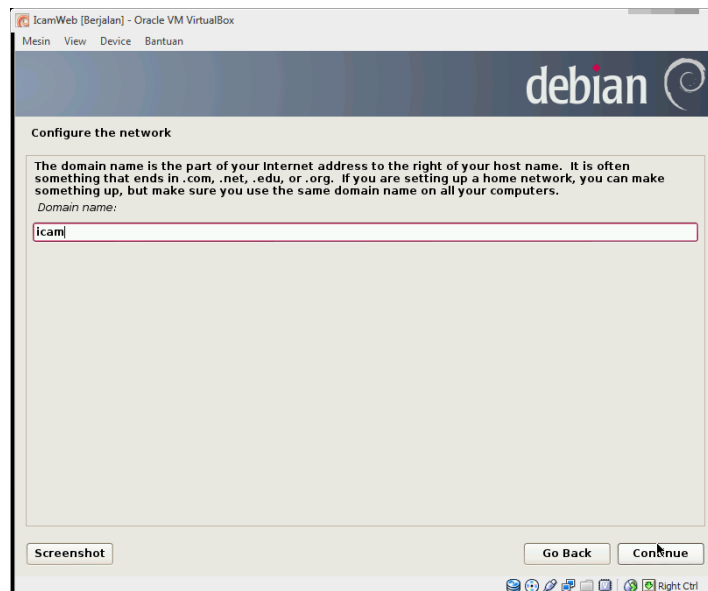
IcamWeb [Berjalan] - Oracle VM VirtualBox

Mesin View Device Bantuan

debian

Configure the network

The domain name is the part of your Internet address to the right of your host name. It is often something that ends in .com, .net, .edu, or .org. If you are setting up a home network, you can make something up, but make sure you use the same domain name on all your computers.

Domain name:

icam

Screenshot

Go Back

Continue

Right Ctrl